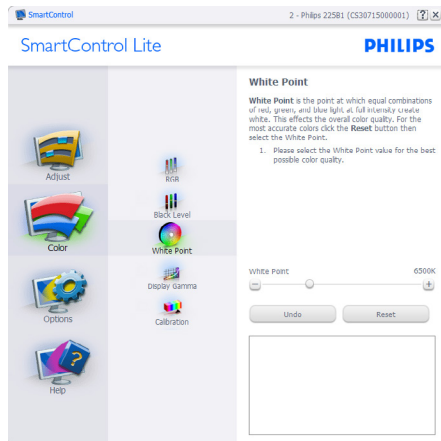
SmartControl

2 - Philips 225B1 (CS30715000001) ? X

SmartControl Lite

PHILIPS

Adjust

Color

Options

Help

RGB

Black Level

White Point

Display Gamma

Calibration

White Point

White Point is the point at which equal combinations of red, green, and blue light at full intensity create white. This effects the overall color quality. For the most accurate colors click the Reset button then select the White Point.

1. Please select the White Point value for the best possible color quality.

White Point

6500K

Undo

Reset